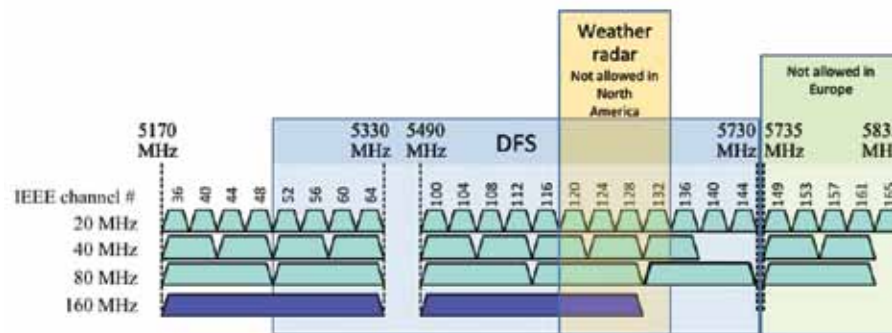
Weather radar
Not allowed in North America

Not allowed in Europe

5170 MHz
5330 MHz
5490 MHz
DFS
5730 MHz
5735 MHz
583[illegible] MH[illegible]

IEEE channel #
36 40 44 48 52 56 60 64 100 104 108 112 116 120 124 128 132 136 140 144 149 153 157 161 16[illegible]

20 MHz
40 MHz
80 MHz
160 MHz